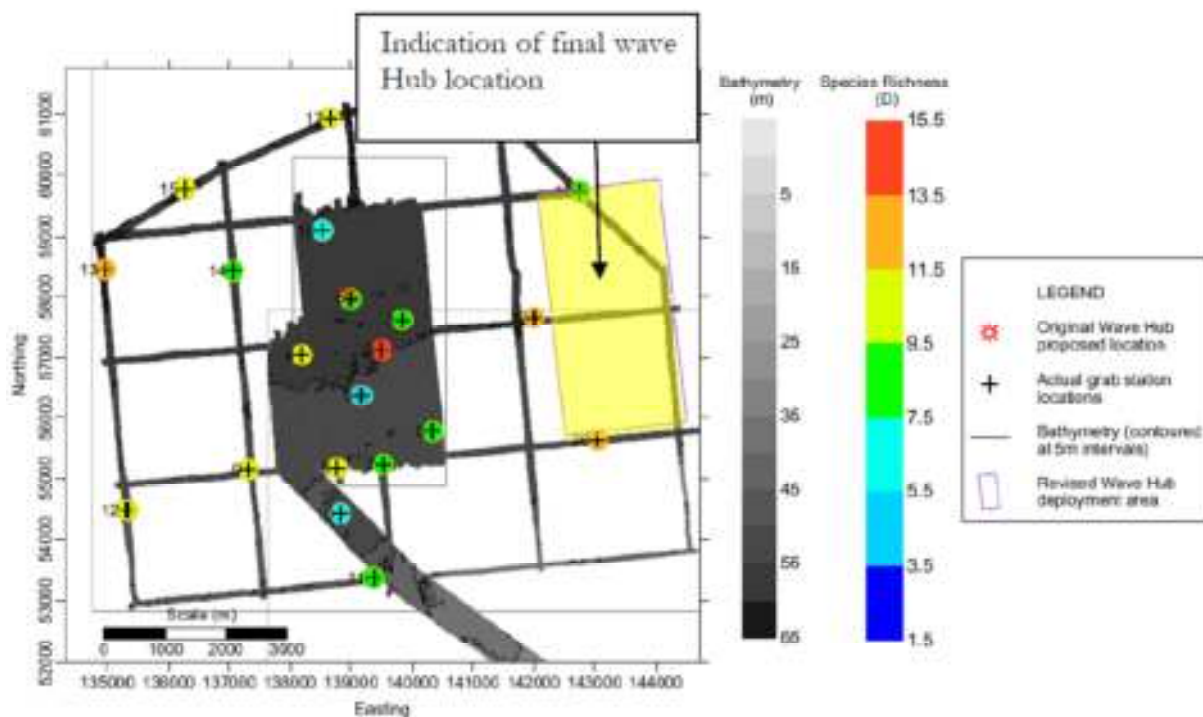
Indication of final wave Hub location

Bathymetry (m)

5
15
25
35
45
55
65

Species Richness (D)

15.5
13.5
11.5
9.5
7.5
5.5
3.5
1.5

LEGEND

Original Wave Hub proposed location

Actual grab station locations

Bathymetry (contoured at 5m intervals)

Revised Wave Hub deployment area

Northing

61000
60000
59000
58000
57000
56000
55000
54000
53000
52000

Easting

135000 136000 137000 138000 139000 140000 141000 142000 143000 144000

Scale (m)

0 1000 2000 3000

12
15
13
14
12
14